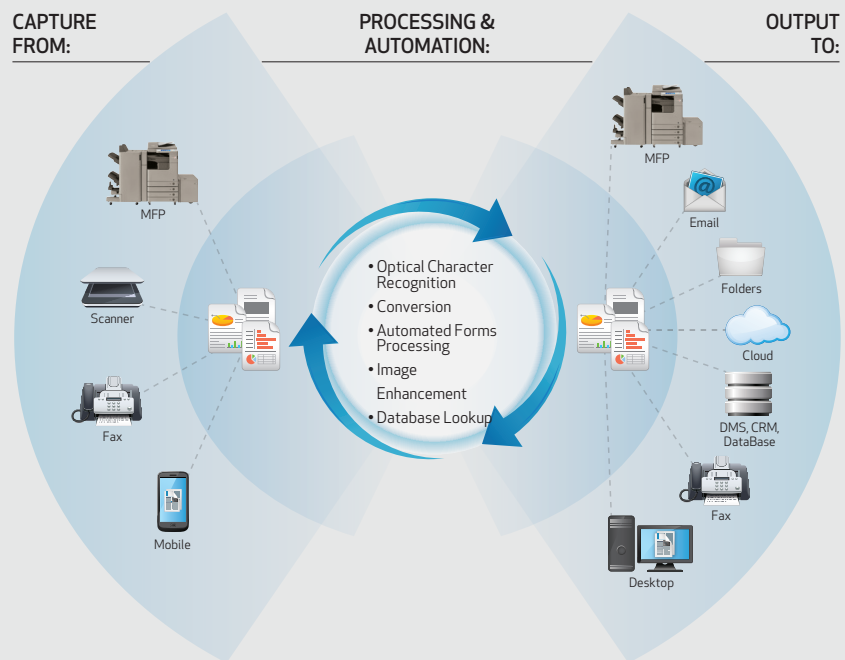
CAPTURE FROM:

PROCESSING & AUTOMATION:

OUTPUT TO:

MFP

Scanner

Fax

Mobile

• Optical Character Recognition
• Conversion
• Automated Forms Processing
• Image Enhancement
• Database Lookup

MFP

Email

Folders

Cloud

DMS, CRM, DataBase

Fax

Desktop